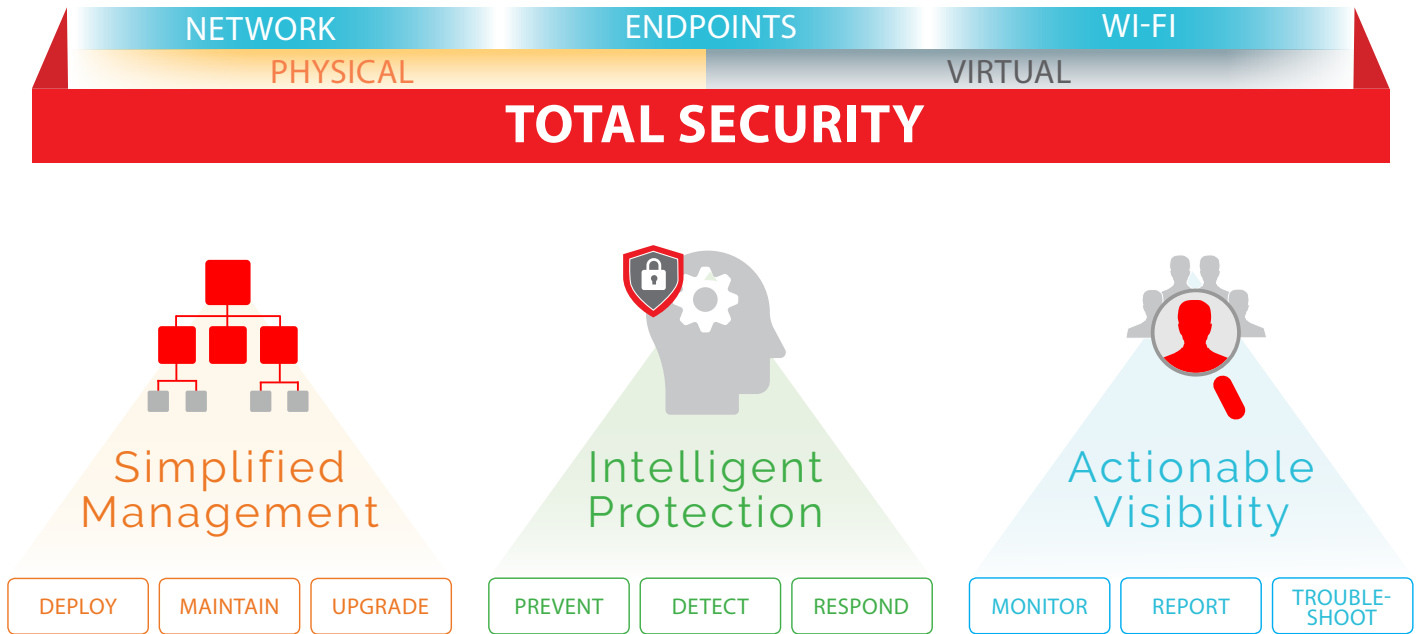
NETWORK ENDPOINTS WI-FI

PHYSICAL VIRTUAL

TOTAL SECURITY

Simplified Management

Intelligent Protection

Actionable Visibility

DEPLOY MAINTAIN UPGRADE

PREVENT DETECT RESPOND

MONITOR REPORT TROUBLE-SHOOT